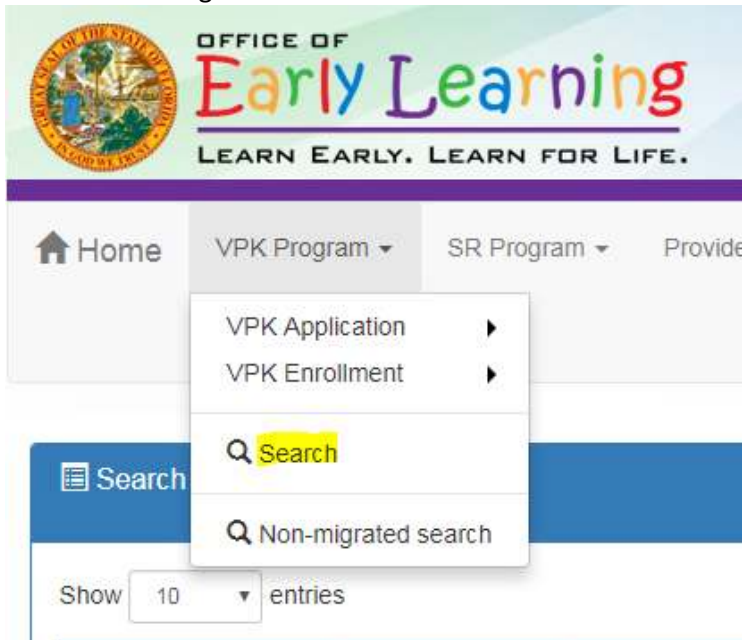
GREAT SEAL OF THE STATE OF FLORIDA IN GOD WE TRUST

OFFICE OF
Early Learning
LEARN EARLY. LEARN FOR LIFE.

Home VPK Program SR Program Provide

VPK Application
VPK Enrollment

Search

Non-migrated search

Search

Show 10 entries